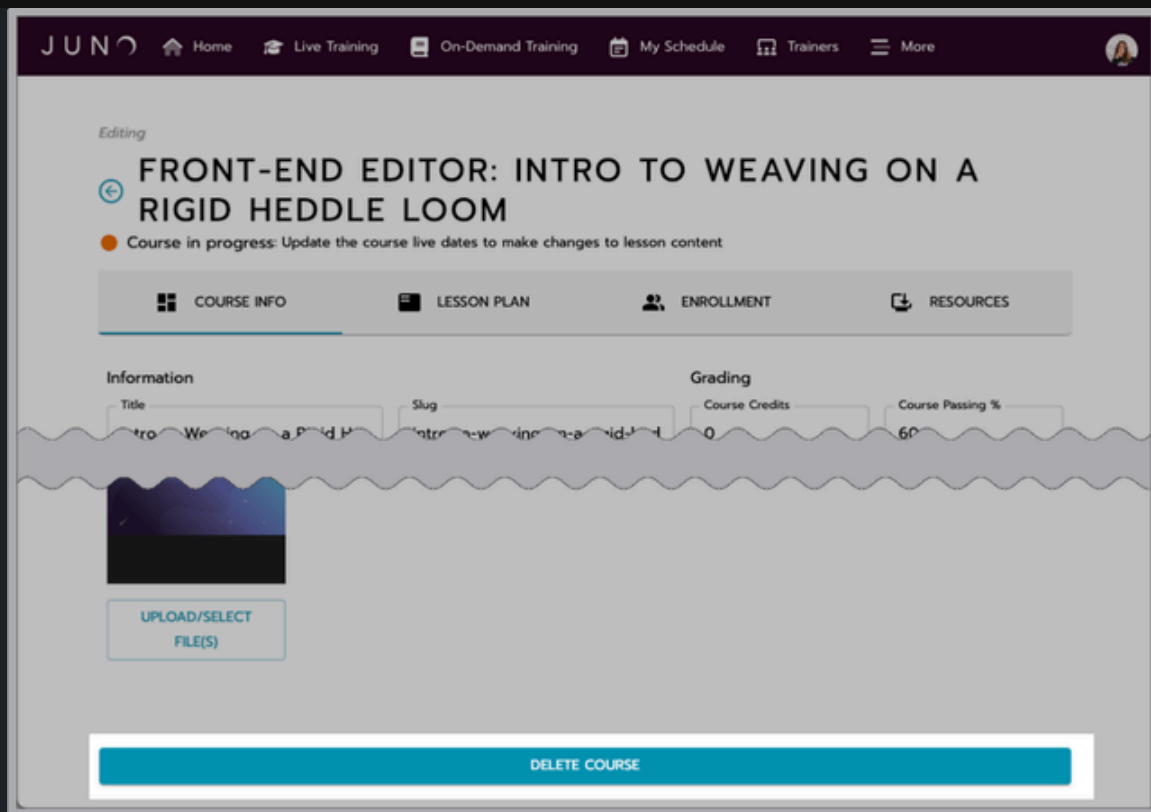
JUNO Home Live Training On-Demand Training My Schedule Trainers More

Editing

FRONT-END EDITOR: INTRO TO WEAVING ON A RIGID HEDDLE LOOM

Course in progress: Update the course live dates to make changes to lesson content

COURSE INFO LESSON PLAN ENROLLMENT RESOURCES

Information

Title
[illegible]

Slug
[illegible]

Grading

Course Credits
0

Course Passing %
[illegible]

UPLOAD/SELECT FILE(S)

DELETE COURSE